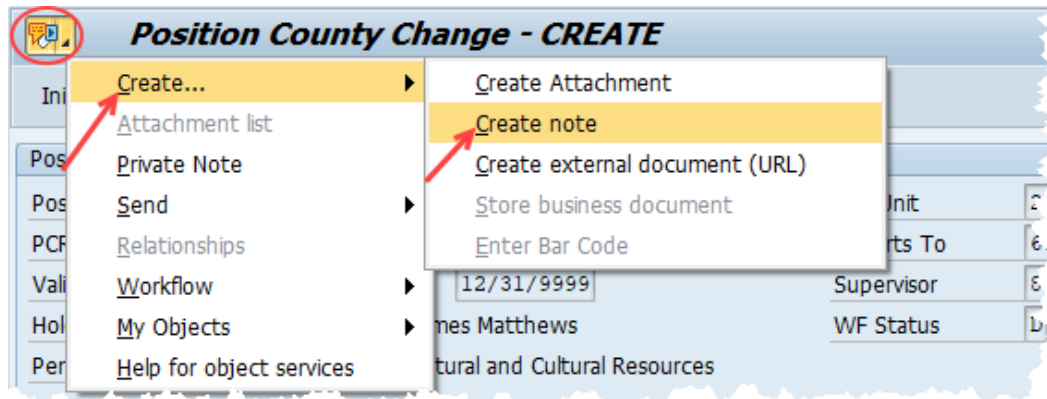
Position County Change - CREATE

Ini
Pos
Pos
PCR
Vali
Hol
Per

Create...
Attachment list
Private Note
Send
Relationships
Workflow
My Objects
Help for object services

Create Attachment
Create note
Create external document (URL)
Store business document
Enter Bar Code

12/31/9999
mes Matthews
tural and Cultural Resources

Unit
rts To
Supervisor
WF Status